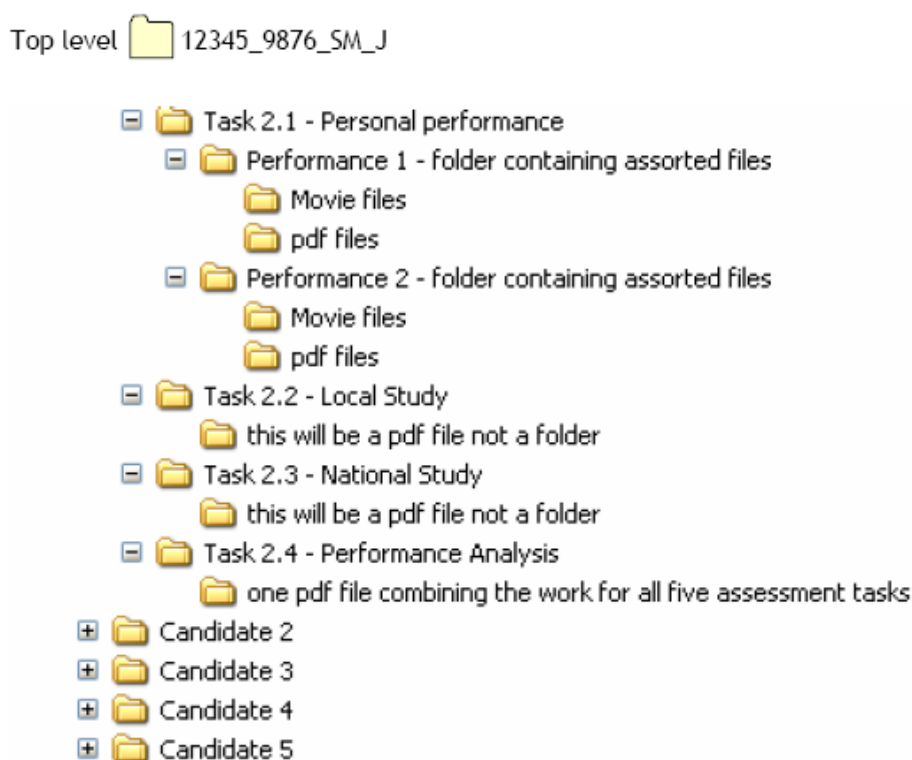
Top level 12345_9876_SM_J

Task 2.1 - Personal performance
Performance 1 - folder containing assorted files
Movie files
pdf files
Performance 2 - folder containing assorted files
Movie files
pdf files
Task 2.2 - Local Study
this will be a pdf file not a folder
Task 2.3 - National Study
this will be a pdf file not a folder
Task 2.4 - Performance Analysis
one pdf file combining the work for all five assessment tasks
Candidate 2
Candidate 3
Candidate 4
Candidate 5